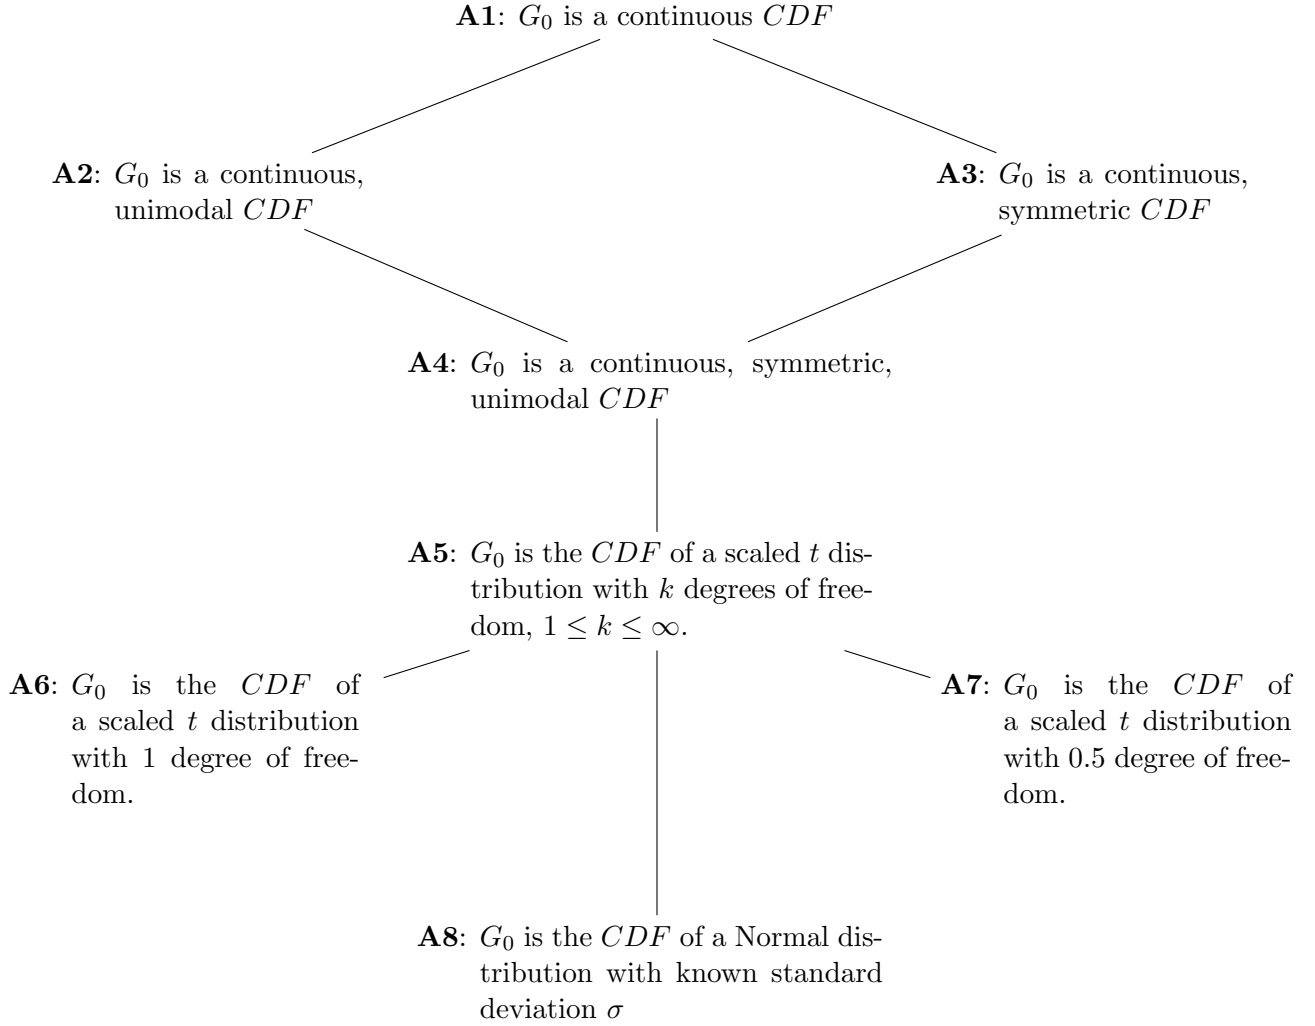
**A1**: $G_0$ is a continuous $CDF$

**A2**: $G_0$ is a continuous, unimodal $CDF$

**A3**: $G_0$ is a continuous, symmetric $CDF$

**A4**: $G_0$ is a continuous, symmetric, unimodal $CDF$

**A5**: $G_0$ is the $CDF$ of a scaled $t$ distribution with $k$ degrees of freedom, $1 \leq k \leq \infty$.

**A6**: $G_0$ is the $CDF$ of a scaled $t$ distribution with 1 degree of freedom.

**A7**: $G_0$ is the $CDF$ of a scaled $t$ distribution with 0.5 degree of freedom.

**A8**: $G_0$ is the $CDF$ of a Normal distribution with known standard deviation $\sigma$